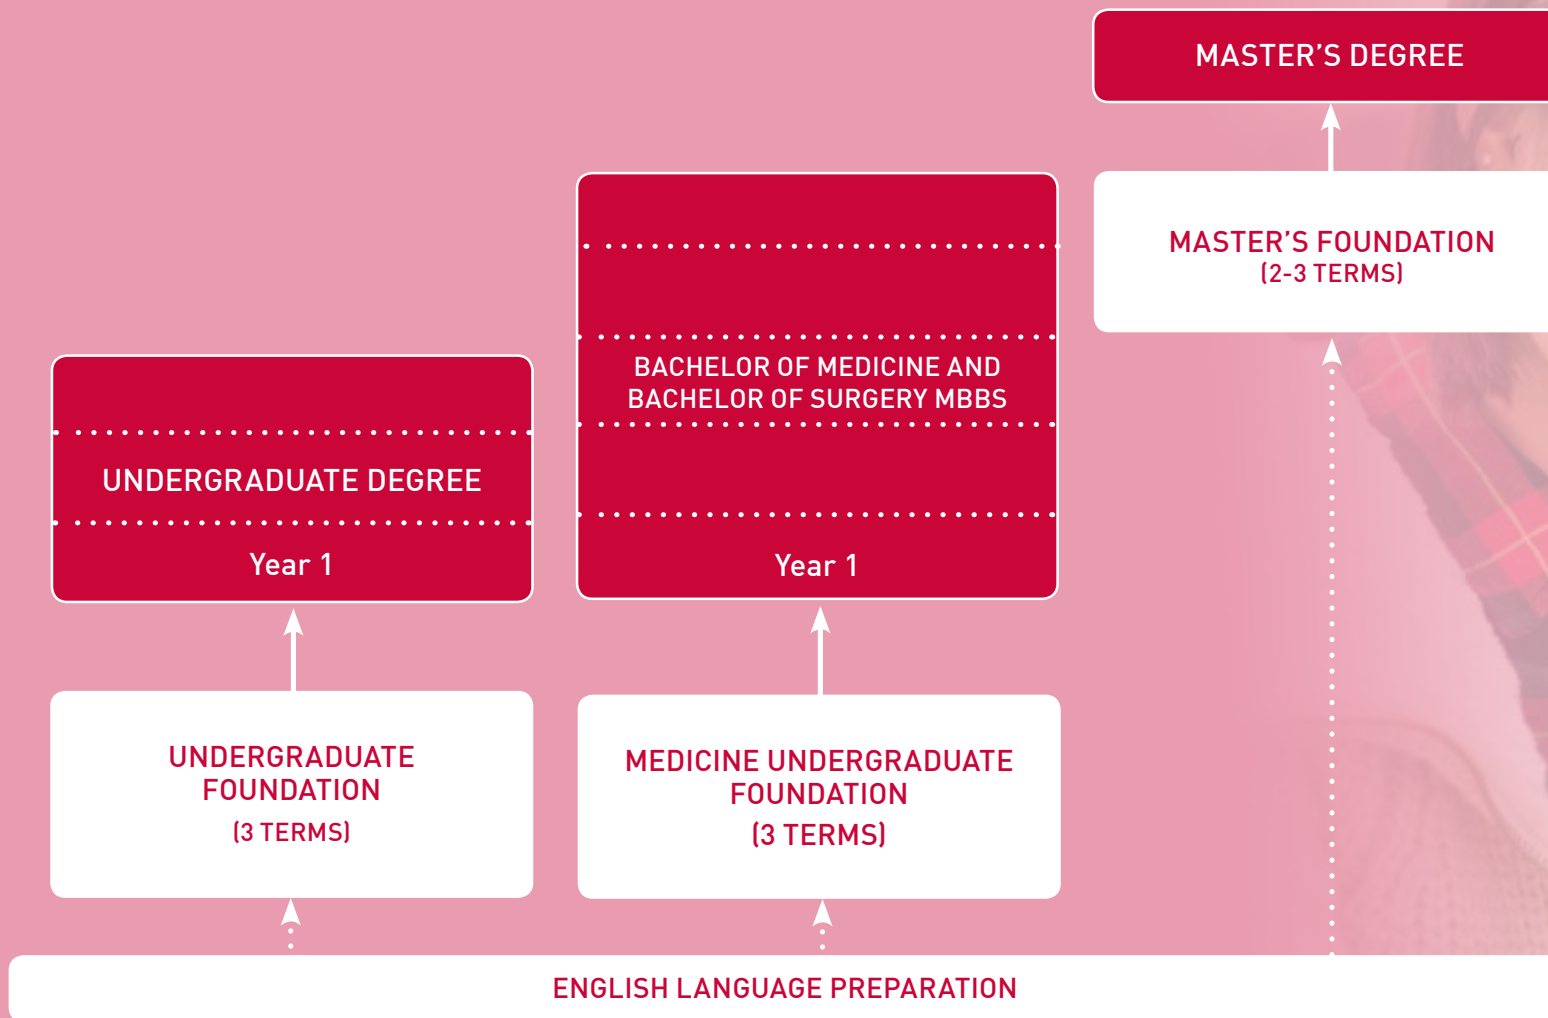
MASTER'S DEGREE

MASTER'S FOUNDATION
(2-3 TERMS)

UNDERGRADUATE DEGREE

Year 1

BACHELOR OF MEDICINE AND BACHELOR OF SURGERY MBBS

Year 1

UNDERGRADUATE FOUNDATION
(3 TERMS)

MEDICINE UNDERGRADUATE FOUNDATION
(3 TERMS)

ENGLISH LANGUAGE PREPARATION